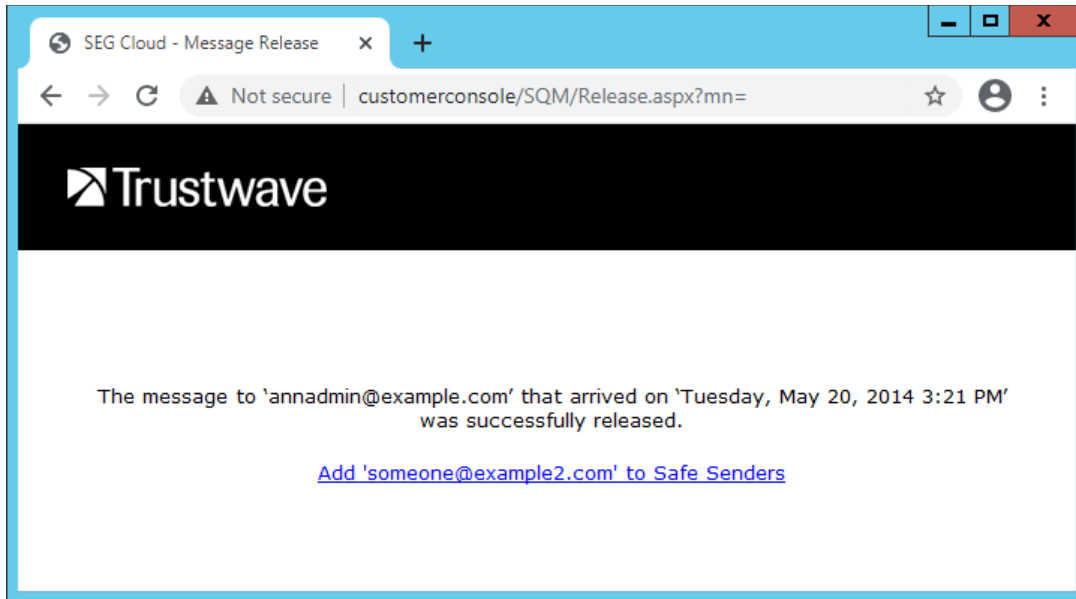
SEG Cloud - Message Release ×
+

Not secure | customerconsole/SQM/Release.aspx?mn=

Trustwave

The message to ‘annadmin@example.com’ that arrived on ‘Tuesday, May 20, 2014 3:21 PM’ was successfully released.

Add 'someone@example2.com' to Safe Senders